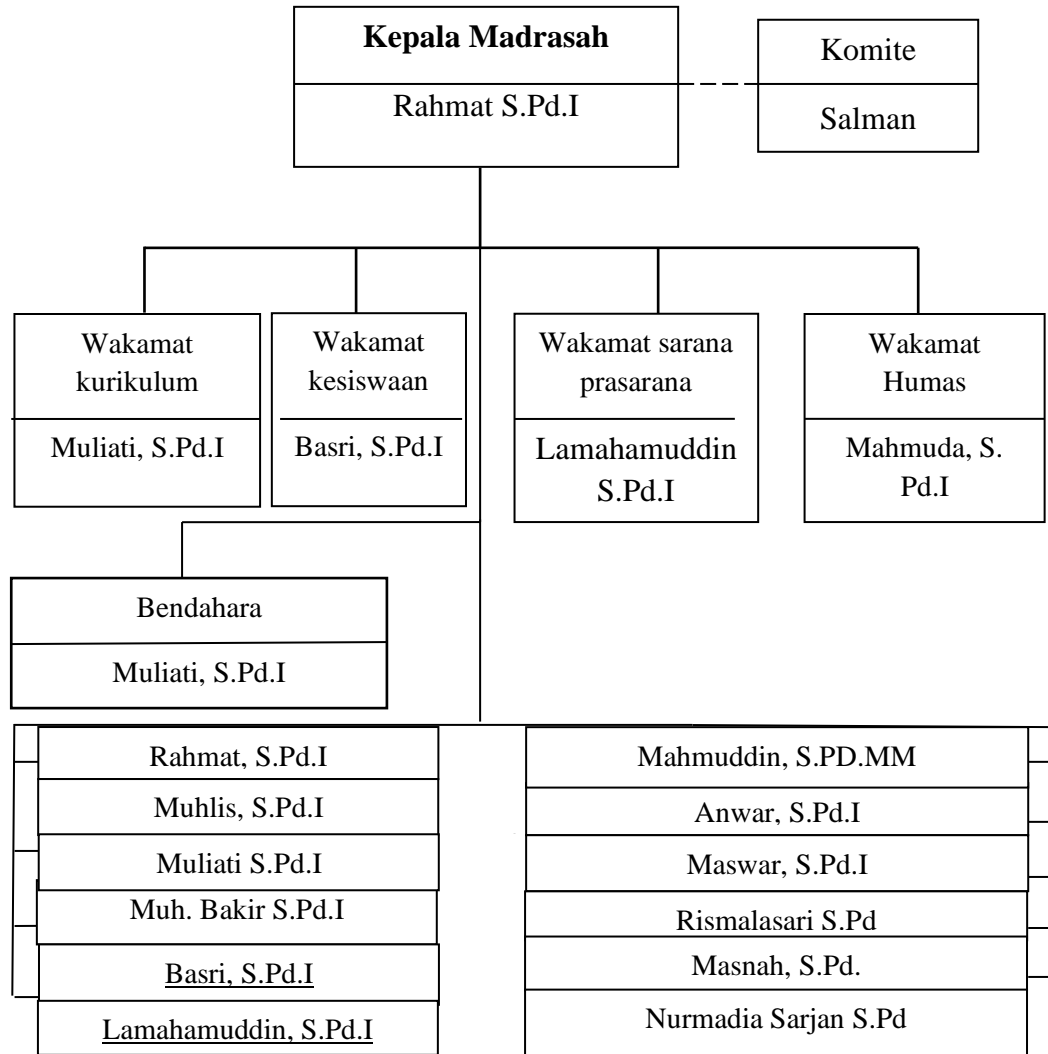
Kepala Madrasah
Rahmat S.Pd.I

Komite
Salman

Wakamat kurikulum
Muliati, S.Pd.I

Wakamat kesiswaan
Basri, S.Pd.I

Wakamat sarana prasarana
Lamahamuddin S.Pd.I

Wakamat Humas
Mahmuda, S. Pd.I

Bendahara
Muliati, S.Pd.I

Rahmat, S.Pd.I
Muhlis, S.Pd.I
Muliati S.Pd.I
Muh. Bakir S.Pd.I
Basri, S.Pd.I
Lamahamuddin, S.Pd.I

Mahmuddin, S.PD.MM
Anwar, S.Pd.I
Maswar, S.Pd.I
Rismalasari S.Pd
Masnah, S.Pd.
Nurmadia Sarjan S.Pd